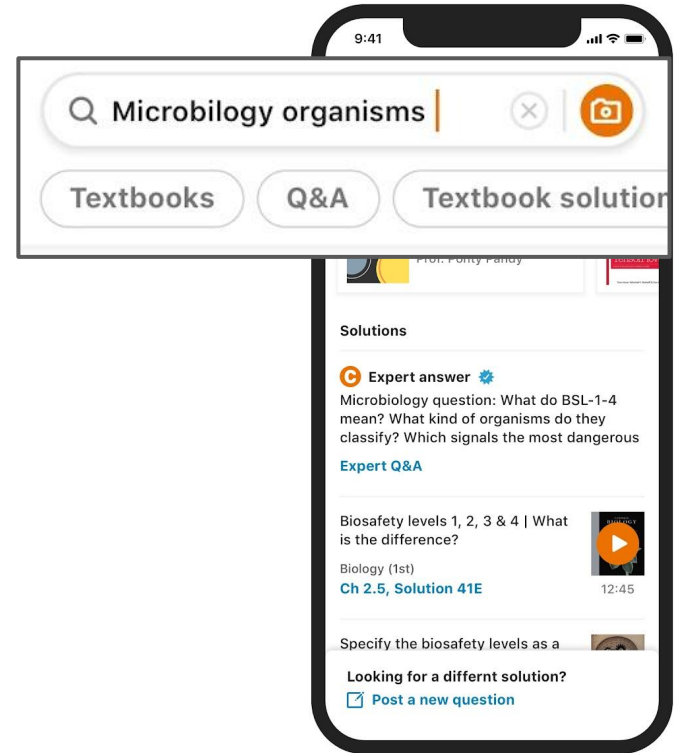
9:41

Microbilogy organisms

Textbooks

Q&A

Textbook solution

Prof. Ponty Pandy

Solutions

Expert answer

Microbiology question: What do BSL-1-4 mean? What kind of organisms do they classify? Which signals the most dangerous

Expert Q&A

Biosafety levels 1, 2, 3 & 4 | What is the difference?

Biology (1st)

Ch 2.5, Solution 41E

12:45

Specify the biosafety levels as a

Looking for a differnt solution?

Post a new question